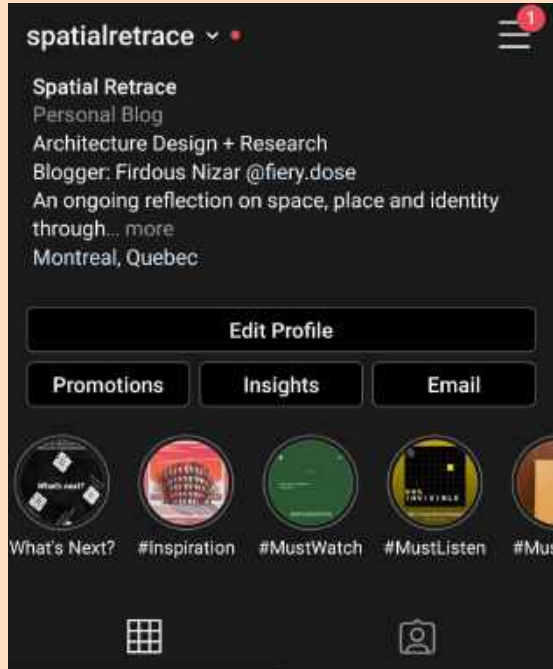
spatialretrace

1

Spatial Retrace
Personal Blog
Architecture Design + Research
Blogger: Firdous Nizar @fiery.dose
An ongoing reflection on space, place and identity through... more
Montreal, Quebec

Edit Profile

Promotions
Insights
Email

What's next?

What's Next?
#Inspiration
#MustWatch
#MustListen
#Mus